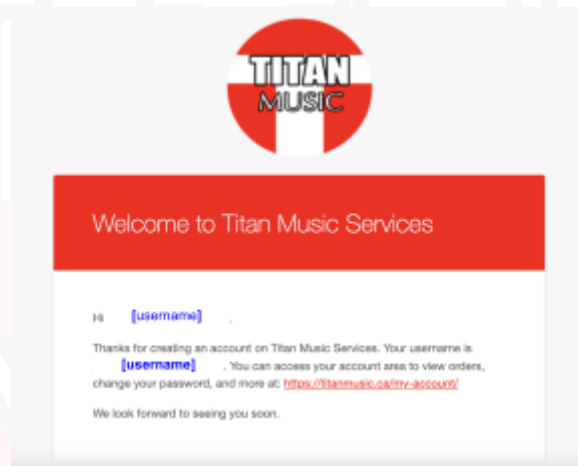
TITAN MUSIC

Welcome to Titan Music Services

Hi [username],

Thanks for creating an account on Titan Music Services. Your username is [username]. You can access your account area to view orders, change your password, and more at: https://titanmusic.ca/my-account/

We look forward to seeing you soon.